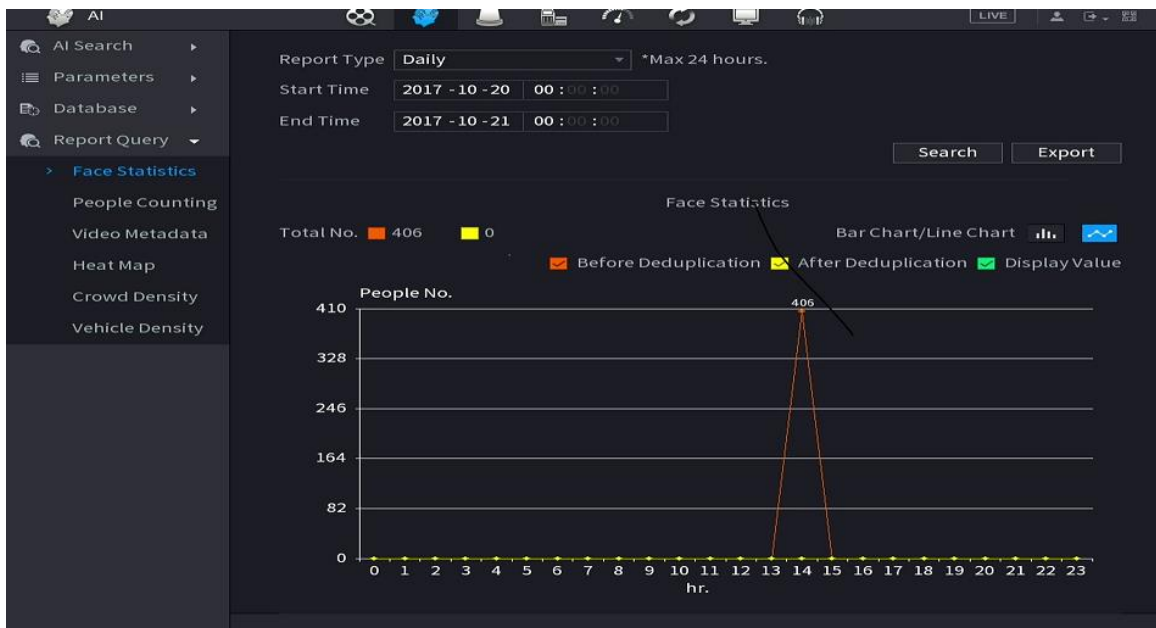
AI

LIVE

AI Search
Parameters
Database
Report Query
Face Statistics
People Counting
Video Metadata
Heat Map
Crowd Density
Vehicle Density

Report Type Daily *Max 24 hours.
Start Time 2017 - 10 - 20 00 : 00 : 00
End Time 2017 - 10 - 21 00 : 00 : 00

Search Export

Face Statistics

Total No. 406 0

Bar Chart/Line Chart

Before Deduplication After Deduplication Display Value

People No.

406

410
328
246
164
82
0

0 1 2 3 4 5 6 7 8 9 10 11 12 13 14 15 16 17 18 19 20 21 22 23
hr.